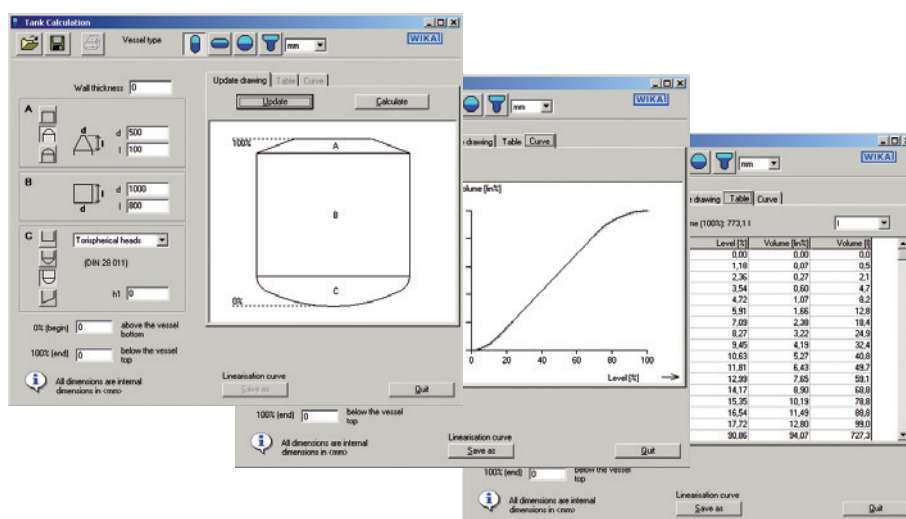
Tank Calculation

Vessel type

mm

WIKA

Wall thickness 0

Update drawing | Table | Curve

Update

Calculate

A

d 500

l 100

100%

A

B

B

d 1000

l 800

C

C

Torispherical heads

(DIN 28 011)

h1 0

0%

0% (begin) 0 above the vessel bottom

100% (end) 0 below the vessel top

All dimensions are internal dimensions in <mm>

Linearisation curve

Save as

Quit

mm

WIKA

drawing | Table | Curve

olume [lin%]

0 20 40 60 80 100

Level [%]

100% (end) 0 below the vessel top

All dimensions are internal dimensions in <mm>

Linearisation curve

Save as

Quit

mm

WIKA

drawing | Table | Curve

ne (100%): 773,1 l

l

| Level [%] | Volume [lin%] | Volume [l |
|---|---|---|
| 0,00 | 0,00 | 0,0 |
| 1,18 | 0,07 | 0,5 |
| 2,36 | 0,27 | 2,1 |
| 3,54 | 0,60 | 4,7 |
| 4,72 | 1,07 | 8,2 |
| 5,91 | 1,66 | 12,8 |
| 7,09 | 2,38 | 18,4 |
| 8,27 | 3,22 | 24,9 |
| 9,45 | 4,19 | 32,4 |
| 10,63 | 5,27 | 40,8 |
| 11,81 | 6,43 | 49,7 |
| 12,99 | 7,65 | 59,1 |
| 14,17 | 8,90 | 68,8 |
| 15,35 | 10,19 | 78,8 |
| 16,54 | 11,49 | 88,8 |
| 17,72 | 12,80 | 99,0 |
| 90,86 | 94,07 | 727,3 |

100% (end) 0 below the vessel top

All dimensions are internal dimensions in <mm>

Linearisation curve

Save as

Quit